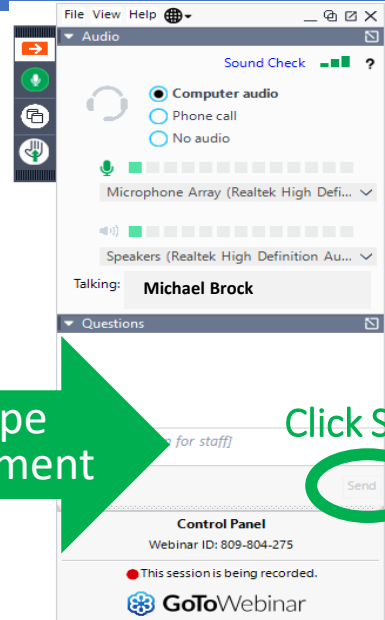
File View Help

Audio

Sound Check ?

Computer audio
Phone call
No audio

Microphone Array (Realtek High Defi...

Speakers (Realtek High Definition Au...

Talking: Michael Brock

Questions

pe
ment

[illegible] for staff]

Click S

Send

Control Panel
Webinar ID: 809-804-275

This session is being recorded.

GoToWebinar